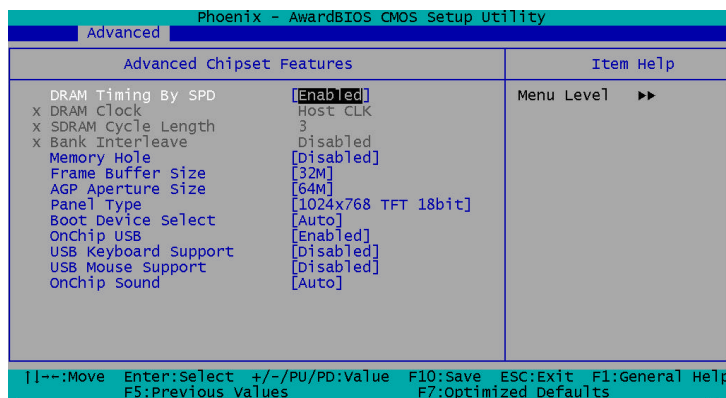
Phoenix - AwardBIOS CMOS Setup Utility
Advanced

Advanced Chipset Features

Item Help

| | |
|---|---|
| DRAM Timing By SPD | [Enabled] |
| x DRAM Clock | Host CLK |
| x SDRAM Cycle Length | 3 |
| x Bank Interleave | Disabled |
| Memory Hole | [Disabled] |
| Frame Buffer Size | [32M] |
| AGP Aperture Size | [64M] |
| Panel Type | [1024x768 TFT 18bit] |
| Boot Device Select | [Auto] |
| OnChip USB | [Enabled] |
| USB Keyboard Support | [Disabled] |
| USB Mouse Support | [Disabled] |
| OnChip Sound | [Auto] |

Menu Level ▸▸

↑↓→←:Move Enter:Select +/-/PU/PD:Value F10:Save ESC:Exit F1:General Help
F5:Previous Values F7:Optimized Defaults